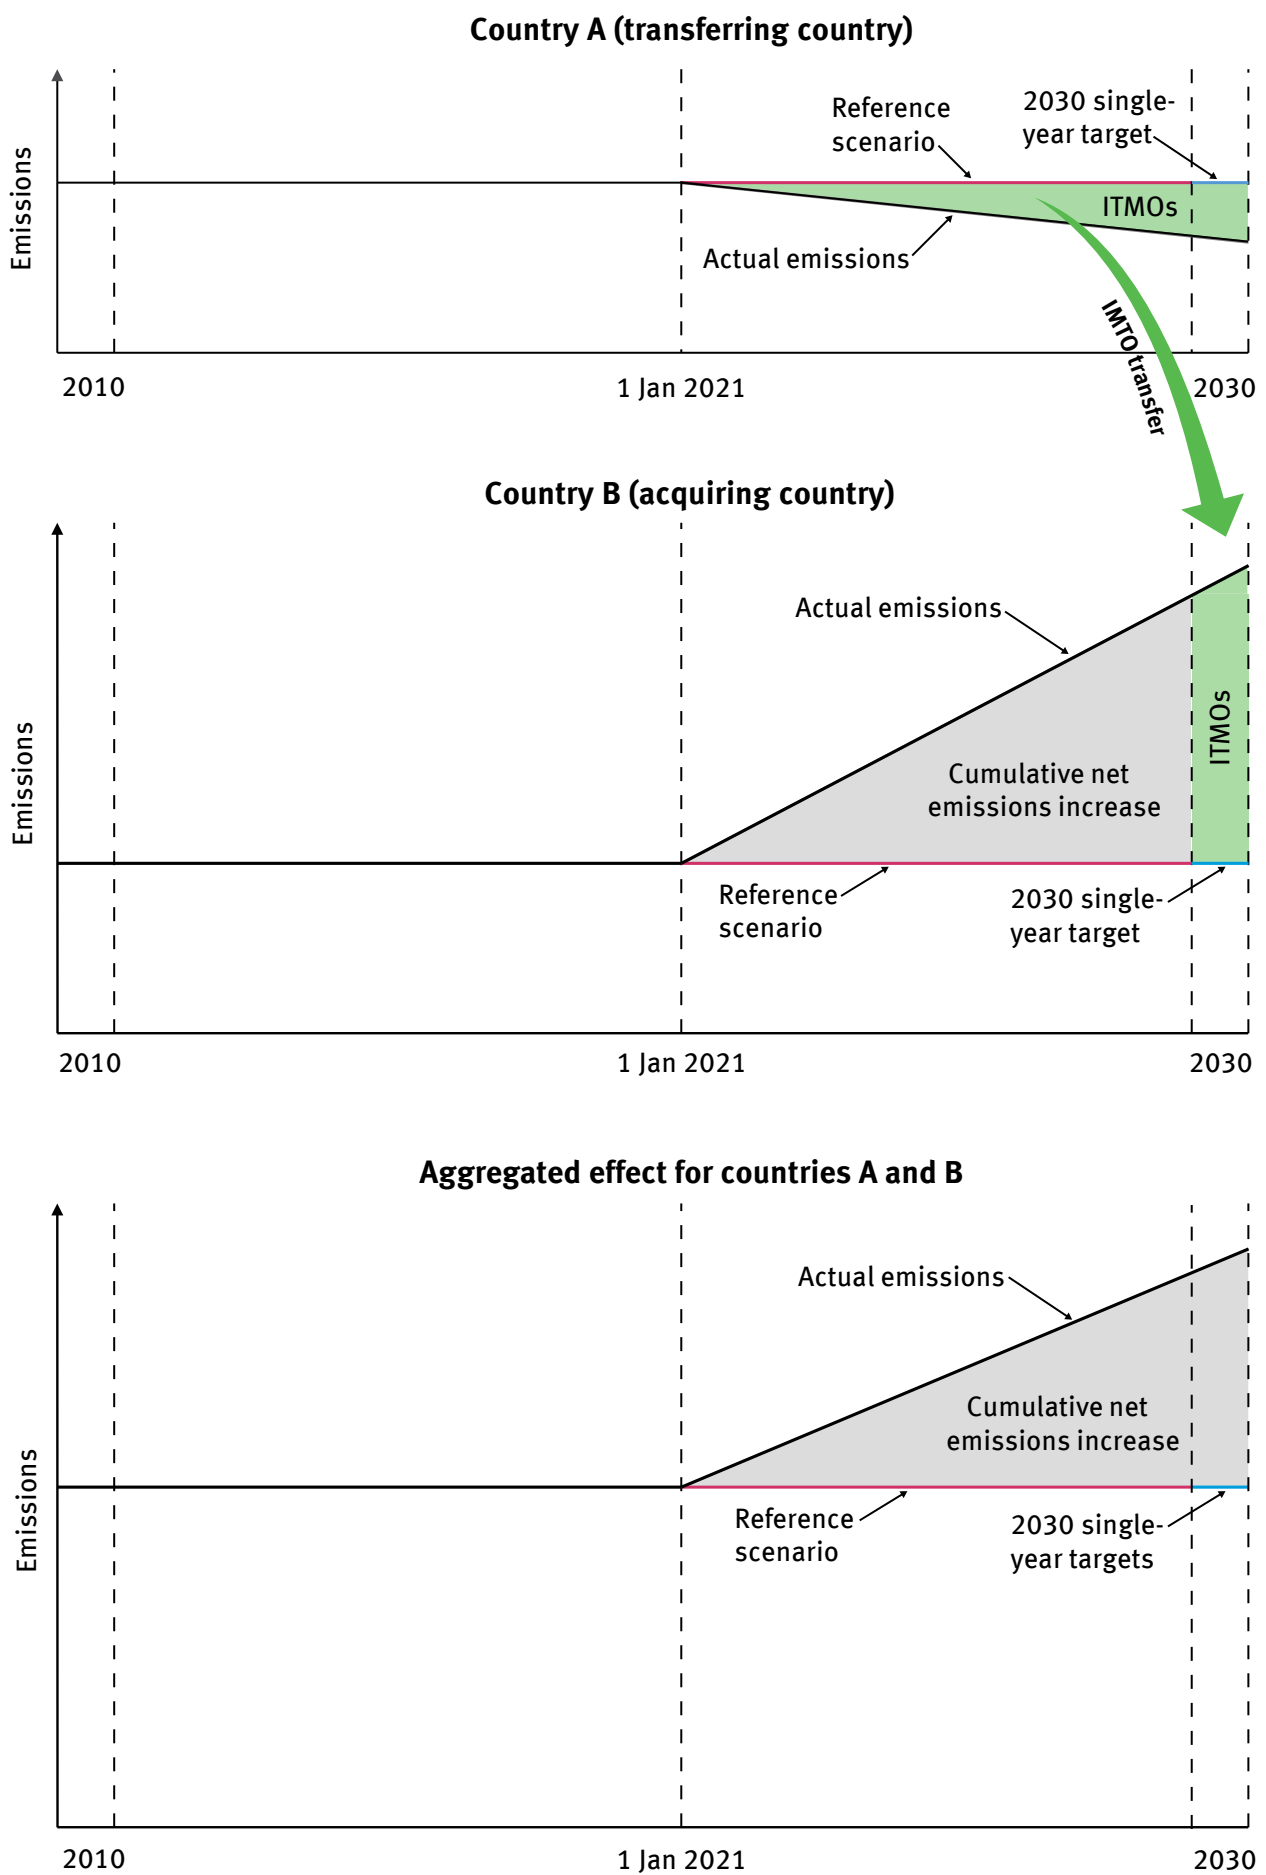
Country A (transferring country)

Emissions

Reference scenario

2030 single-year target

ITMOs

Actual emissions

IMTO transfer

2010

1 Jan 2021

2030

Country B (acquiring country)

Emissions

Actual emissions

ITMOs

Cumulative net emissions increase

Reference scenario

2030 single-year target

2010

1 Jan 2021

2030

Aggregated effect for countries A and B

Emissions

Actual emissions

Cumulative net emissions increase

Reference scenario

2030 single-year targets

2010

1 Jan 2021

2030